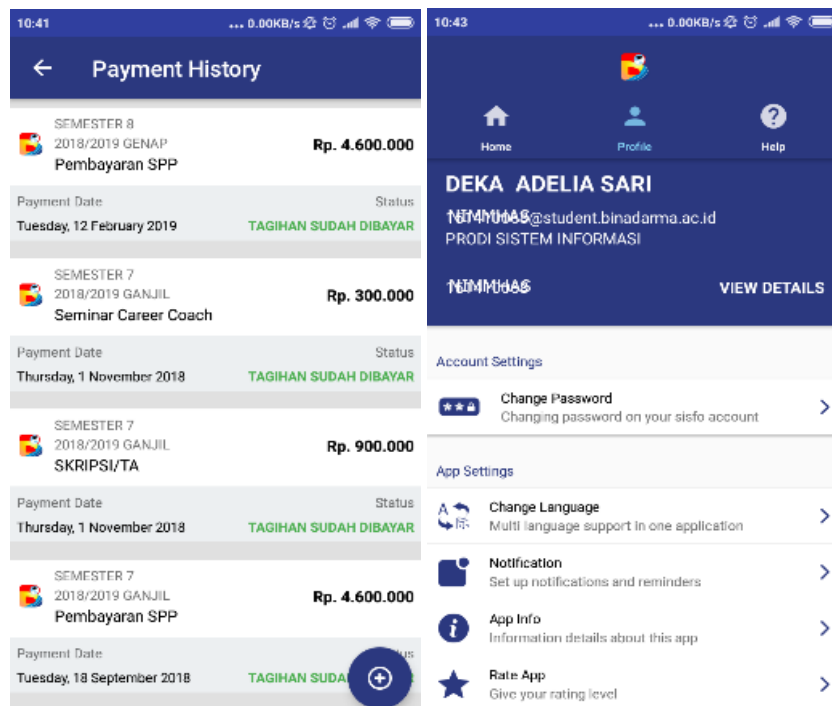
10:41 ... 0.00KB/s

Payment History

SEMESTER 8
2018/2019 GENAP
Pembayaran SPP
Rp. 4.600.000

Payment Date
Tuesday, 12 February 2019
Status
TAGIHAN SUDAH DIBAYAR

SEMESTER 7
2018/2019 GANJIL
Seminar Career Coach
Rp. 300.000

Payment Date
Thursday, 1 November 2018
Status
TAGIHAN SUDAH DIBAYAR

SEMESTER 7
2018/2019 GANJIL
SKRIPSI/TA
Rp. 900.000

Payment Date
Thursday, 1 November 2018
Status
TAGIHAN SUDAH DIBAYAR

SEMESTER 7
2018/2019 GANJIL
Pembayaran SPP
Rp. 4.600.000

Payment Date
Tuesday, 18 September 2018
TAGIHAN SUDA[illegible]

10:43 ... 0.00KB/s

Home
Profile
Help

DEKA ADELIA SARI
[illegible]@student.binadarma.ac.id
PRODI SISTEM INFORMASI

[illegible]
VIEW DETAILS

Account Settings

Change Password
Changing password on your sisfo account

App Settings

Change Language
Multi language support in one application

Notification
Set up notifications and reminders

App Info
Information details about this app

Rate App
Give your rating level